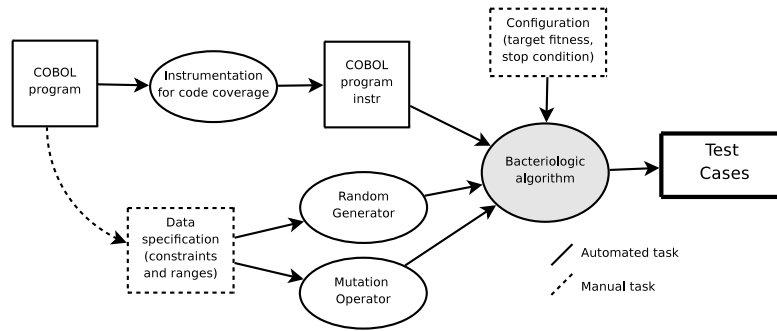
COBOL program

Instrumentation for code coverage

COBOL program instr

Configuration (target fitness, stop condition)

Bacteriologic algorithm

Test Cases

Data specification (constraints and ranges)

Random Generator

Mutation Operator

Automated task

Manual task